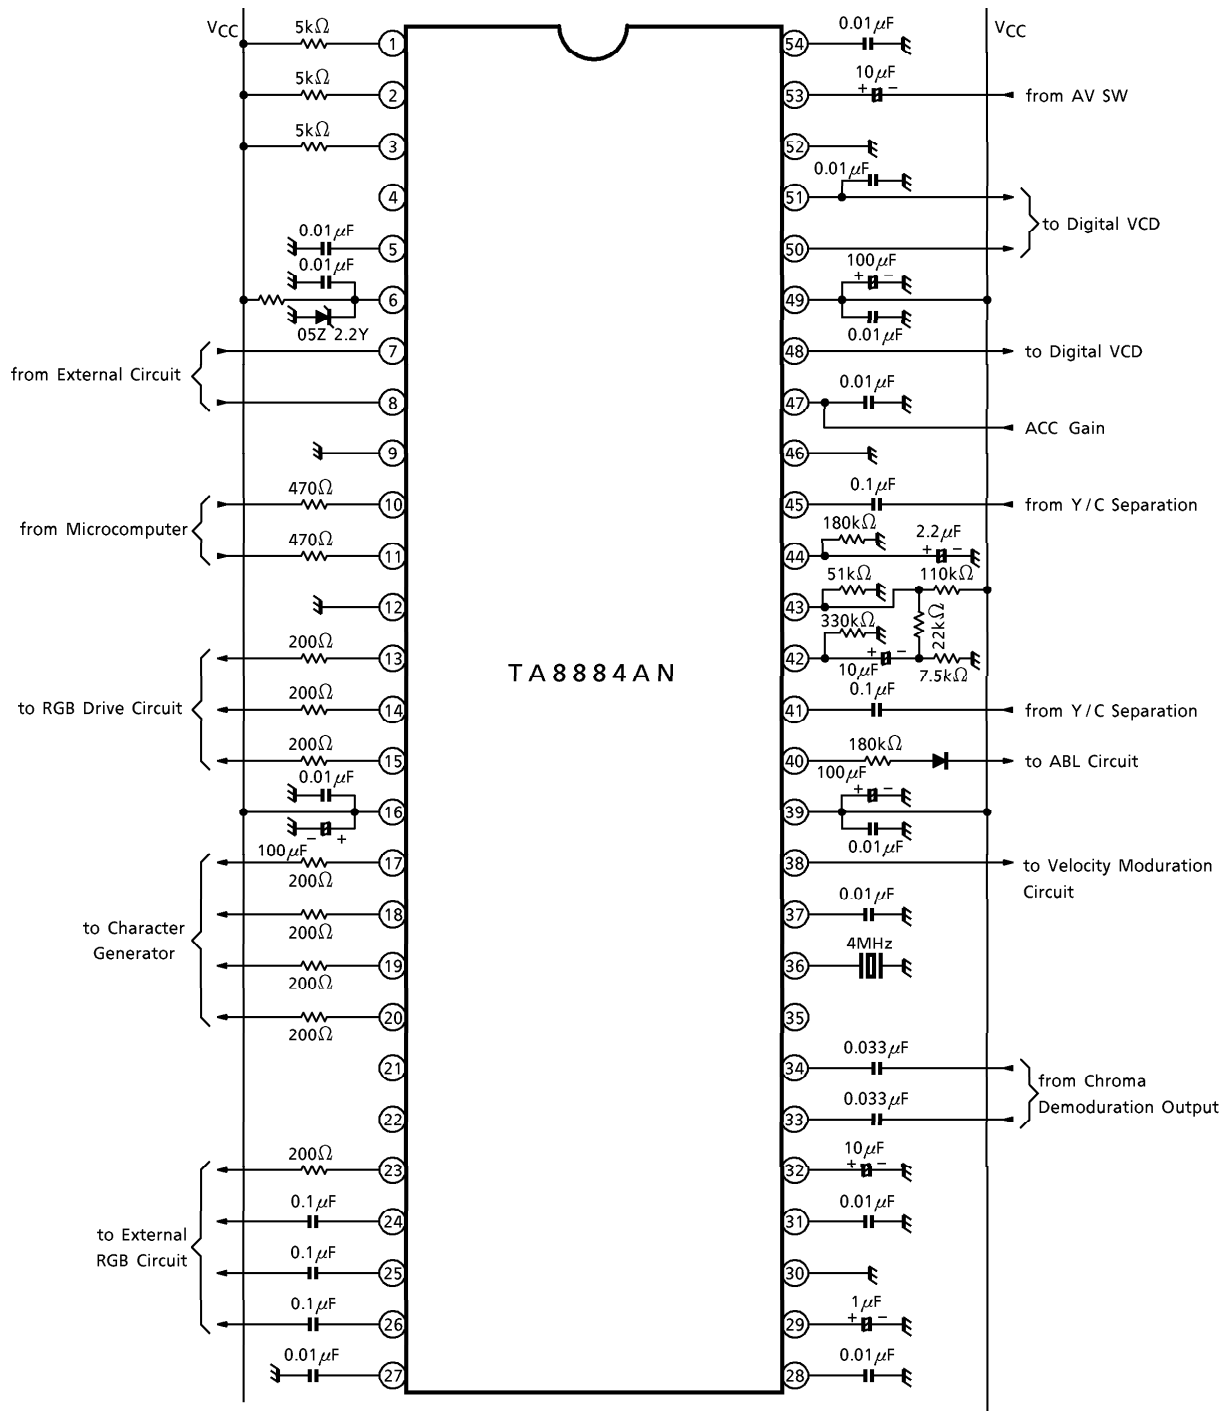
$V_{CC}$

$5k\Omega$ 1
$5k\Omega$ 2
$5k\Omega$ 3
4
$0.01\mu F$ 5
$0.01\mu F$ 6
05Z 2.2Y
from External Circuit 7
8
9
from Microcomputer
$470\Omega$ 10
$470\Omega$ 11
12
to RGB Drive Circuit
$200\Omega$ 13
$200\Omega$ 14
$200\Omega$ 15
$0.01\mu F$ 16
− +
$100\mu F$
to Character Generator
$200\Omega$ 17
$200\Omega$ 18
$200\Omega$ 19
$200\Omega$ 20
$200\Omega$
21
22
to External RGB Circuit
$200\Omega$ 23
$0.1\mu F$ 24
$0.1\mu F$ 25
$0.1\mu F$ 26
$0.01\mu F$ 27

TA8884AN

$V_{CC}$

54 $0.01\mu F$
53 $10\mu F$ + − from AV SW
52
51 $0.01\mu F$
50
to Digital VCD
49 $100\mu F$ + −
$0.01\mu F$
48 to Digital VCD
47 $0.01\mu F$
ACC Gain
46
45 $0.1\mu F$ from Y / C Separation
44 $180k\Omega$ $2.2\mu F$ + −
43 $51k\Omega$ $110k\Omega$
$330k\Omega$ $22k\Omega$
42 $10\mu F$ + − $7.5k\Omega$
41 $0.1\mu F$ from Y / C Separation
40 $180k\Omega$ to ABL Circuit
$100\mu F$
39 + −
$0.01\mu F$
38 to Velocity Moduration Circuit
37 $0.01\mu F$
36 4MHz
35
34 $0.033\mu F$
33 $0.033\mu F$
from Chroma Demoduration Output
32 $10\mu F$ + −
31 $0.01\mu F$
30
29 $1\mu F$ + −
28 $0.01\mu F$